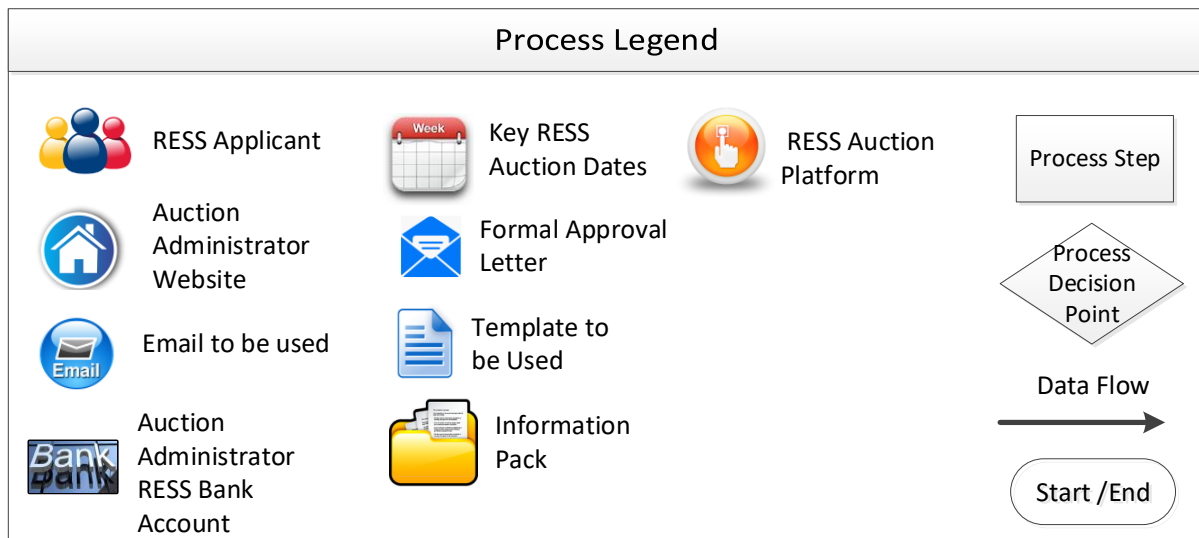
Process Legend

RESS Applicant

Auction Administrator Website

Email

Email to be used

Bank

Auction Administrator RESS Bank Account

Week

Key RESS Auction Dates

Formal Approval Letter

Template to be Used

Information Pack

RESS Auction Platform

Process Step

Process Decision Point

Data Flow

Start /End